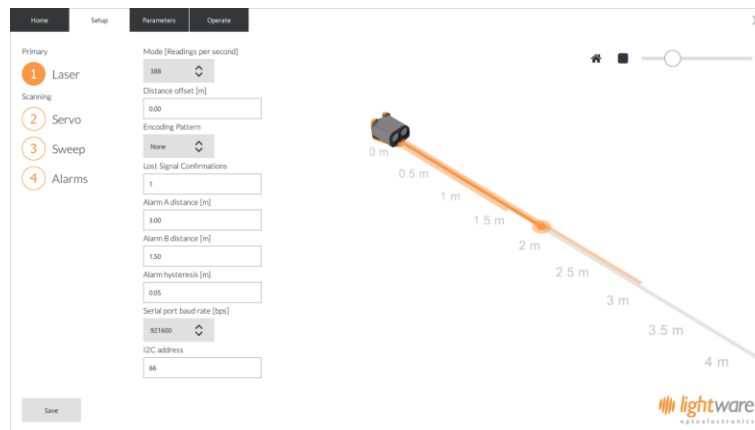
Home Setup Parameters Operate

×

Primary

1 Laser

Scanning

2 Servo

3 Sweep

4 Alarms

Mode [Readings per second]

388

Distance offset [m]

0.00

Encoding Pattern

None

Lost Signal Confirmations

1

Alarm A distance [m]

3.00

Alarm B distance [m]

1.50

Alarm hysteresis [m]

0.05

Serial port baud rate [bps]

921600

I2C address

66

Save

0 m

0.5 m

1 m

1.5 m

2 m

2.5 m

3 m

3.5 m

4 m

lightware
optoelectronics